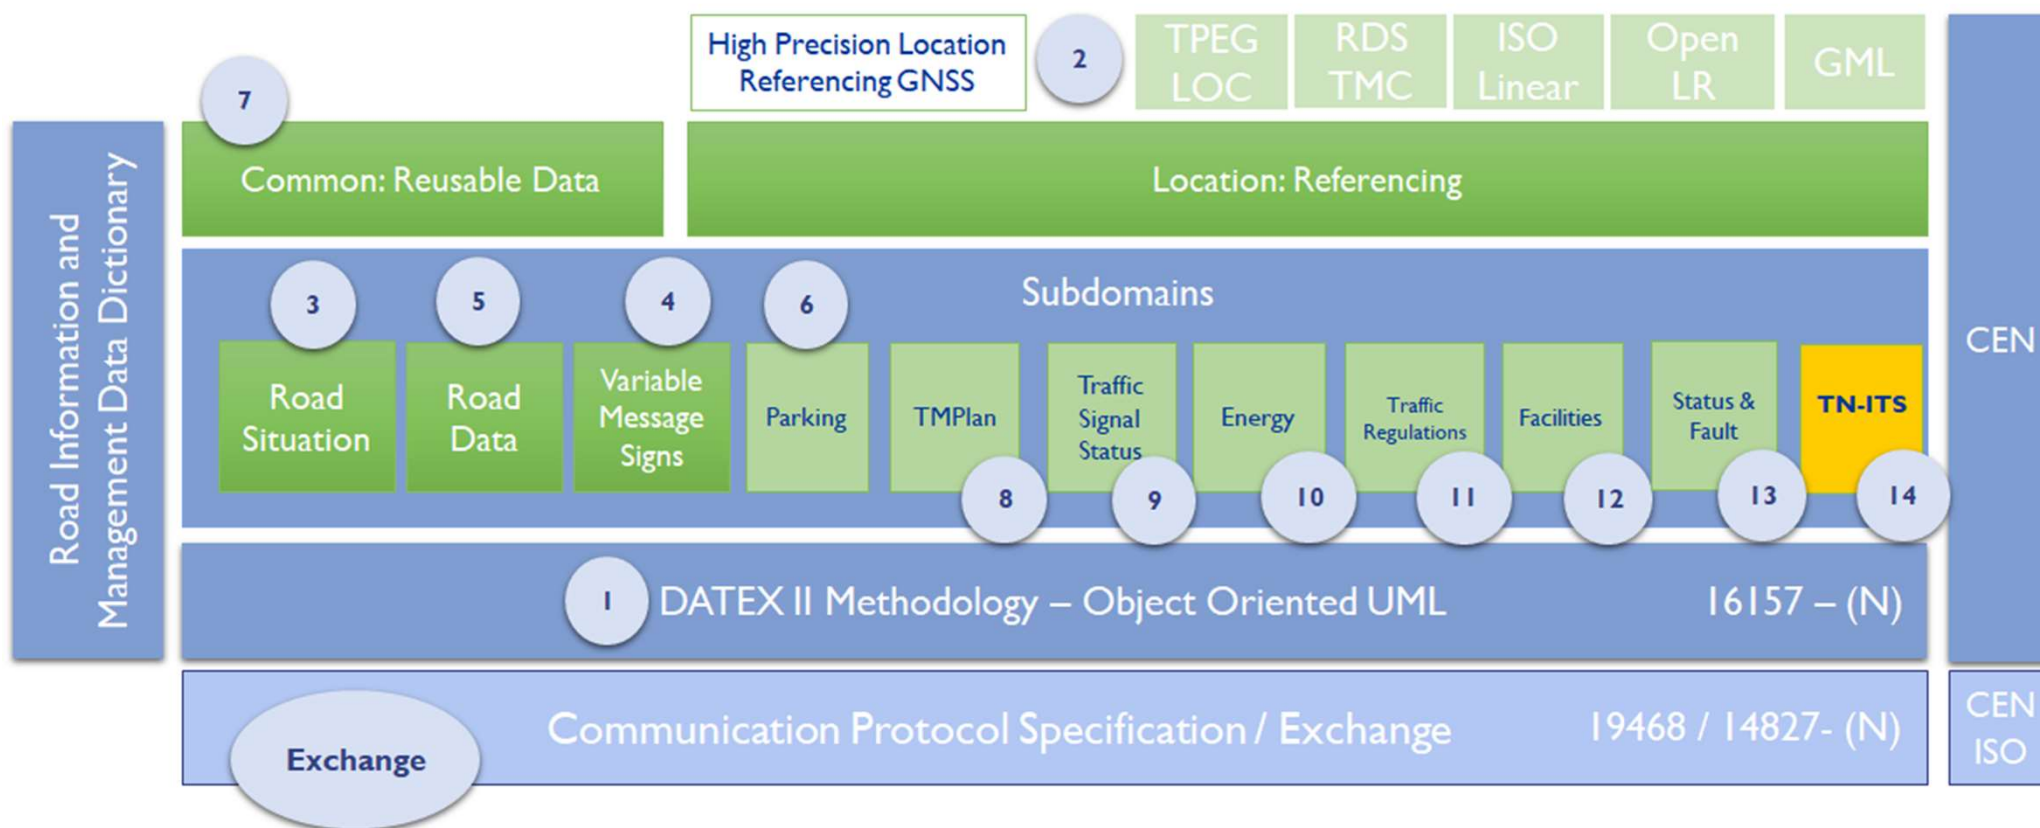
High Precision Location Referencing GNSS

2

TPEG LOC

RDS TMC

ISO Linear

Open LR

GML

7

Road Information and Management Data Dictionary

Common: Reusable Data

Location: Referencing

Subdomains

3

5

4

6

Road Situation

Road Data

Variable Message Signs

Parking

TMPlan

Traffic Signal Status

Energy

Traffic Regulations

Facilities

Status & Fault

TN-ITS

8

9

10

11

12

13

14

CEN

1

DATEX II Methodology – Object Oriented UML

16157 – (N)

Exchange

Communication Protocol Specification / Exchange

19468 / 14827- (N)

CEN ISO